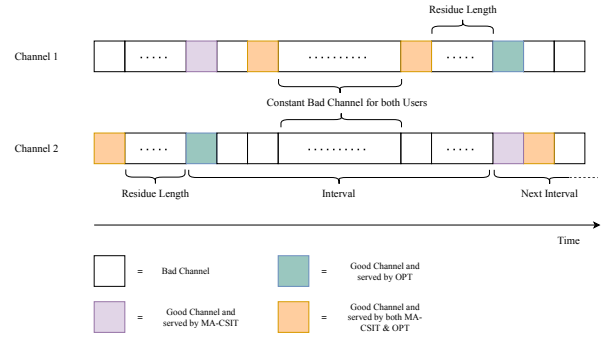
Residue Length

Channel 1

Constant Bad Channel for both Users

Channel 2

Residue Length

Interval

Next Interval

Time

= Bad Channel

= Good Channel and served by OPT

= Good Channel and served by MA-CSIT

= Good Channel and served by both MA-CSIT & OPT